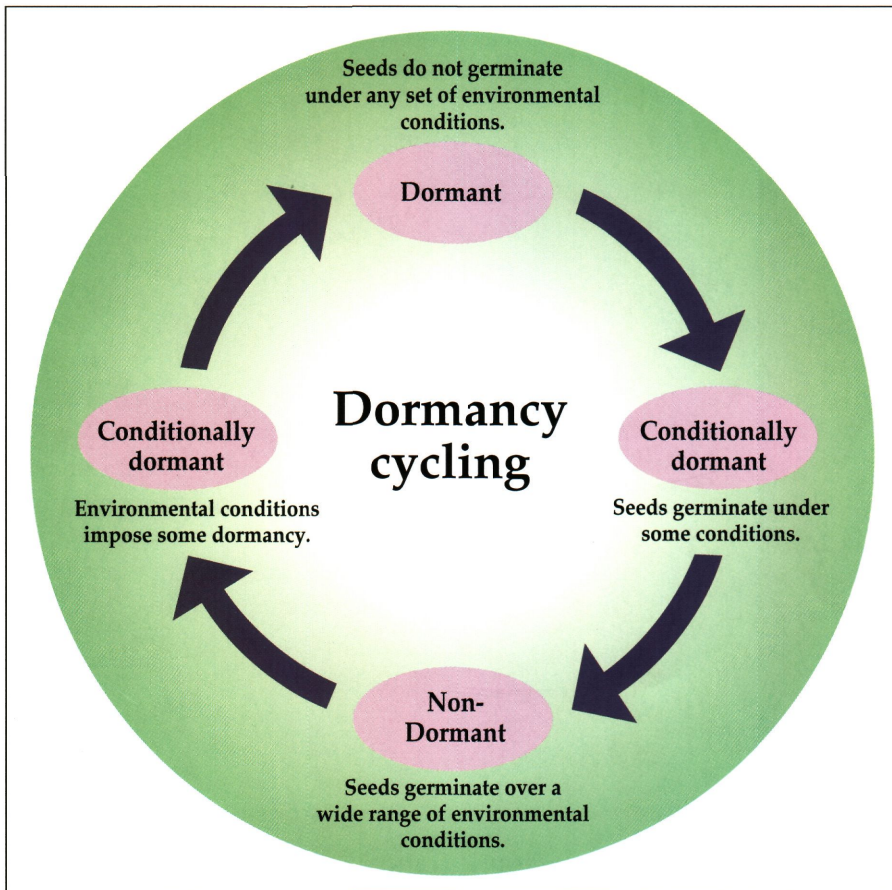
Seeds do not germinate under any set of environmental conditions.

Dormant

Conditionally dormant

Seeds germinate under some conditions.

Non-Dormant

Seeds germinate over a wide range of environmental conditions.

Conditionally dormant

Environmental conditions impose some dormancy.

Dormancy cycling